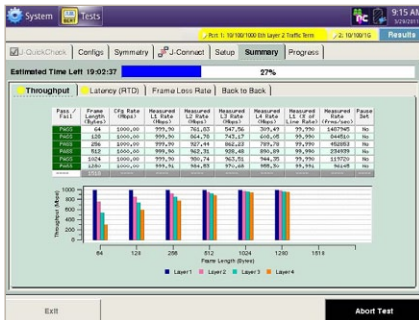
System Tests

9:15 AM 3/29/2011

Port 1: 10/100/1000 Eth Layer 2 Traffic Term

2: 10/100/1G

Results

J-QuickCheck Configs Symmetry J-Connect Setup Summary Progress

Estimated Time Left 19:02:37

27%

Throughput Latency (RTD) Frame Loss Rate Back to Back

| Pass / Fail | Frame Length (Bytes) | Cfg Rate (Mbps) | Measured L1 Rate (Mbps) | Measured L2 Rate (Mbps) | Measured L3 Rate (Mbps) | Measured L4 Rate (Mbps) | Measured L1 (% of Line Rate) | Measured Rate (Frms/sec) | Pause Det |
|---|---|---|---|---|---|---|---|---|---|
| PASS | 64 | 1000,00 | 999,90 | 761,83 | 547,56 | 309,49 | 99,990 | 1487945 | No |
| PASS | 128 | 1000,00 | 999,90 | 864,78 | 743,17 | 608,05 | 99,990 | 844510 | No |
| PASS | 256 | 1000,00 | 999,90 | 927,44 | 862,23 | 785,78 | 99,990 | 452893 | No |
| PASS | 512 | 1000,00 | 999,90 | 962,31 | 928,48 | 890,89 | 99,990 | 234939 | No |
| PASS | 1024 | 1000,00 | 999,90 | 980,74 | 963,51 | 944,35 | 99,990 | 119720 | No |
| PASS | 1280 | 1000,00 | 999,90 | 984,53 | 970,68 | 955,30 | 99,991 | 96148 | No |
| ---- | 1518 | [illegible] | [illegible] | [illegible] | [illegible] | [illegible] | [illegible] | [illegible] | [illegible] |

Throughput (Mbps)

1000
800
600
400
200
0

64 128 256 512 1024 1280 1518

Frame Length (Bytes)

Layer1 Layer2 Layer3 Layer4

Exit

Abort Test